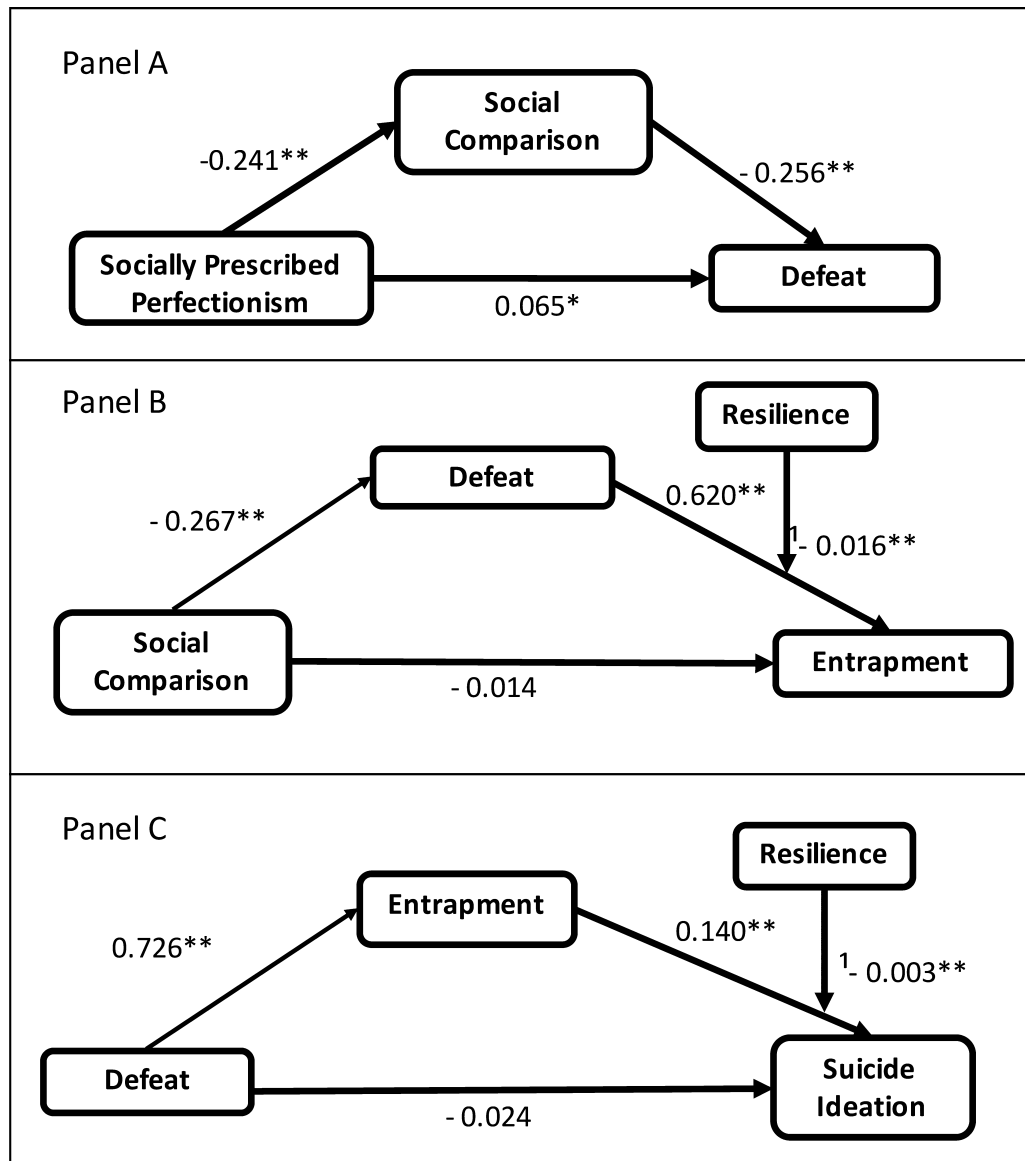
Panel A

Social Comparison

-0.241**

- 0.256**

Socially Prescribed Perfectionism

Defeat

0.065*

Panel B

Resilience

Defeat

0.620**

- 0.267**

$^1$- 0.016**

Social Comparison

Entrapment

- 0.014

Panel C

Resilience

Entrapment

0.726**

0.140**

$^1$- 0.003**

Defeat

Suicide Ideation

- 0.024